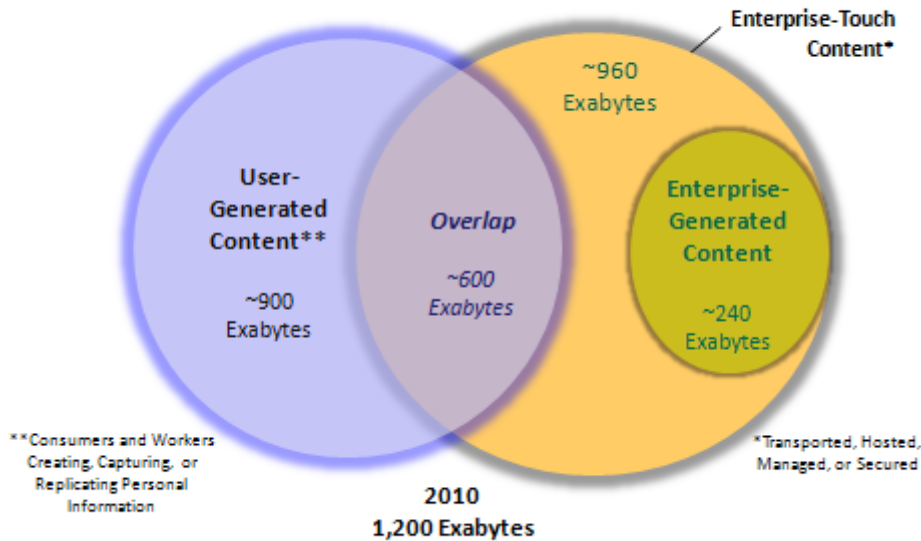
Enterprise-Touch Content*

~960 Exabytes

User-Generated Content**

~900 Exabytes

Overlap

~600 Exabytes

Enterprise-Generated Content

~240 Exabytes

**Consumers and Workers Creating, Capturing, or Replicating Personal Information

*Transported, Hosted, Managed, or Secured

2010
1,200 Exabytes